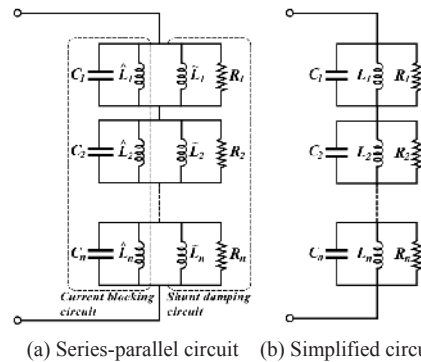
$C_1$ $\hat{L}_1$ $\tilde{L}_1$ $R_1$
$C_2$ $\hat{L}_2$ $\tilde{L}_2$ $R_2$
$C_n$ $\hat{L}_n$ $\tilde{L}_n$ $R_n$
Current blocking circuit
Shunt damping circuit
$C_1$ $L_1$ $R_1$
$C_2$ $L_2$ $R_2$
$C_n$ $L_n$ $R_n$

(a) Series-parallel circuit (b) Simplified circu